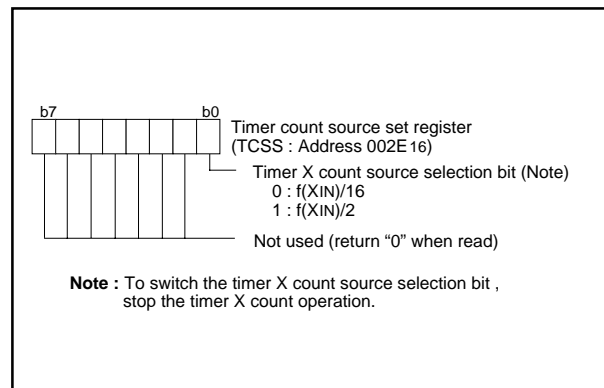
b7

b0

Timer count source set register (TCSS : Address 002E$_{16}$)

Timer X count source selection bit (Note)
0 : f(XIN)/16
1 : f(XIN)/2

Not used (return “0” when read)

**Note :** To switch the timer X count source selection bit , stop the timer X count operation.